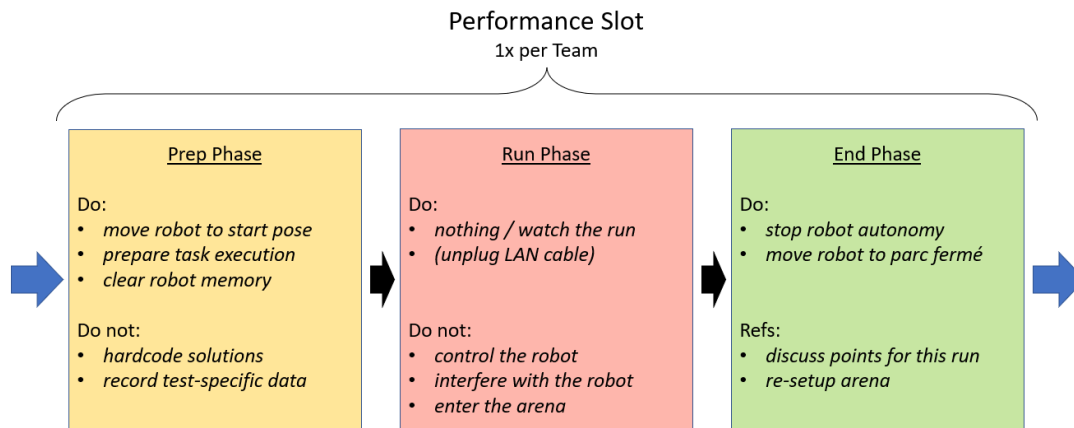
Performance Slot
1x per Team

Prep Phase

Do:
• move robot to start pose
• prepare task execution
• clear robot memory

Do not:
• hardcode solutions
• record test-specific data

Run Phase

Do:
• nothing / watch the run
• (unplug LAN cable)

Do not:
• control the robot
• interfere with the robot
• enter the arena

End Phase

Do:
• stop robot autonomy
• move robot to parc fermé

Refs:
• discuss points for this run
• re-setup arena